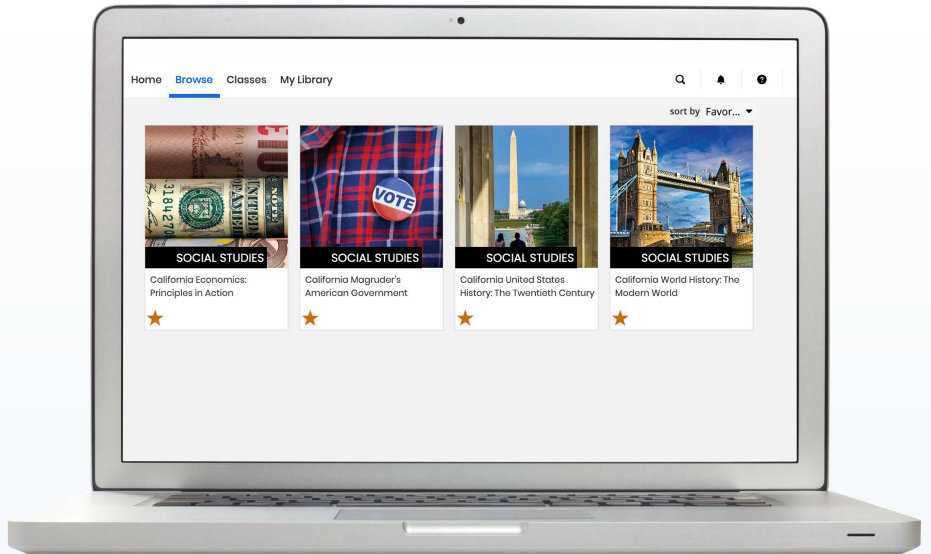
Home Browse Classes My Library

sort by Favor...

VOTE

SOCIAL STUDIES
California Economics: Principles in Action

SOCIAL STUDIES
California Magruder's American Government

SOCIAL STUDIES
California United States History: The Twentieth Century

SOCIAL STUDIES
California World History: The Modern World